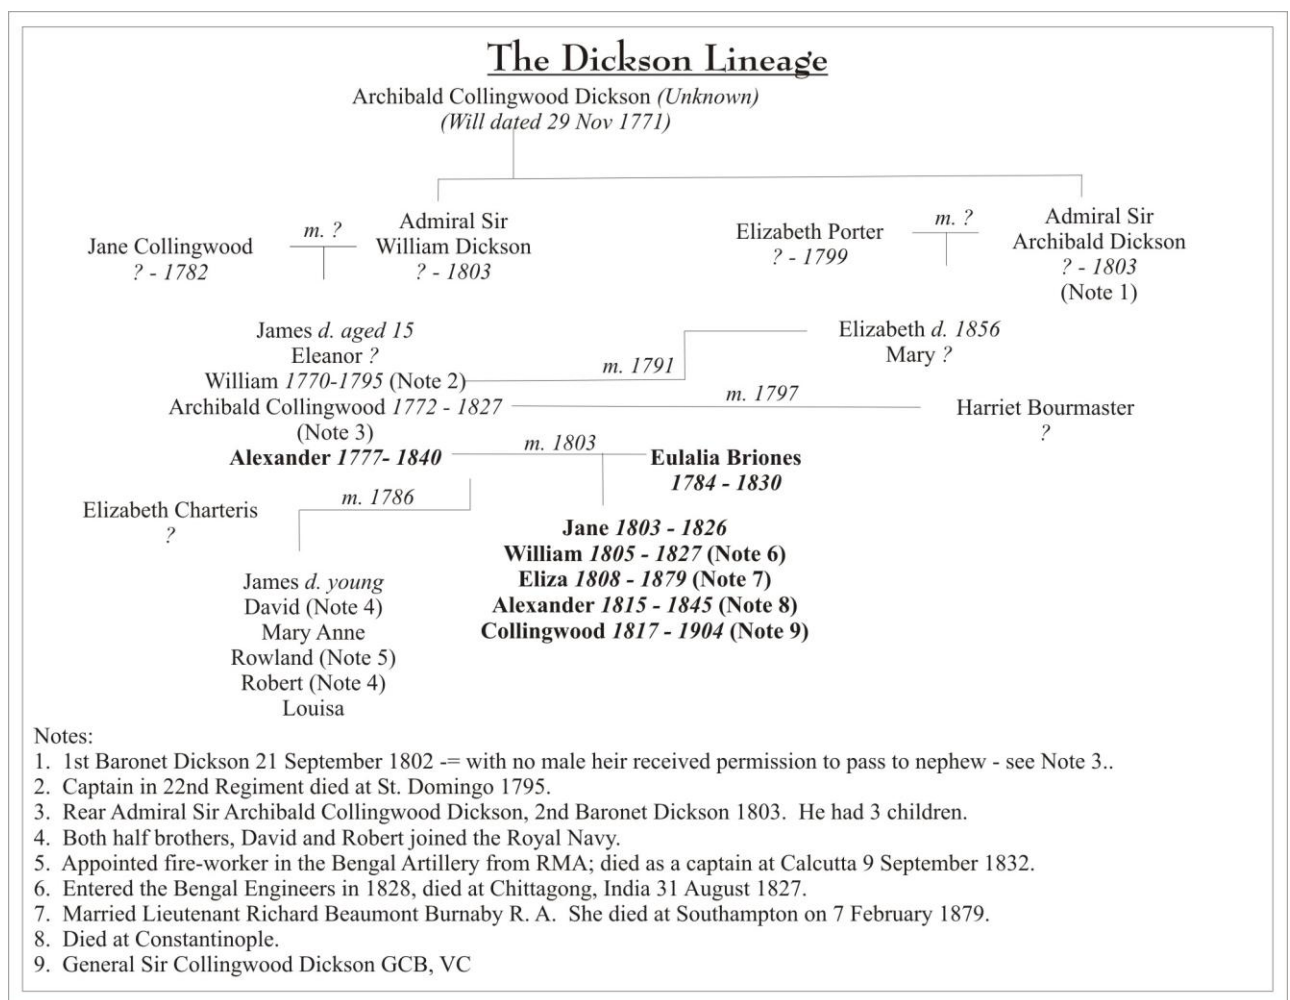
The Dickson Lineage

Archibald Collingwood Dickson (Unknown)
(Will dated 29 Nov 1771)

Jane Collingwood
? - 1782

m. ?

Admiral Sir
William Dickson
? - 1803

Elizabeth Porter
? - 1799

m. ?

Admiral Sir
Archibald Dickson
? - 1803
(Note 1)

James d. aged 15
Eleanor ?
William 1770-1795 (Note 2)
Archibald Collingwood 1772 - 1827
(Note 3)
Alexander 1777- 1840

m. 1791

Elizabeth d. 1856
Mary ?

m. 1797

Harriet Bourmaster
?

m. 1803

Eulalia Briones
1784 - 1830

Elizabeth Charteris
?

m. 1786

Jane 1803 - 1826
William 1805 - 1827 (Note 6)
Eliza 1808 - 1879 (Note 7)
Alexander 1815 - 1845 (Note 8)
Collingwood 1817 - 1904 (Note 9)

James d. young
David (Note 4)
Mary Anne
Rowland (Note 5)
Robert (Note 4)
Louisa

Notes:
1. 1st Baronet Dickson 21 September 1802 -= with no male heir received permission to pass to nephew - see Note 3..
2. Captain in 22nd Regiment died at St. Domingo 1795.
3. Rear Admiral Sir Archibald Collingwood Dickson, 2nd Baronet Dickson 1803. He had 3 children.
4. Both half brothers, David and Robert joined the Royal Navy.
5. Appointed fire-worker in the Bengal Artillery from RMA; died as a captain at Calcutta 9 September 1832.
6. Entered the Bengal Engineers in 1828, died at Chittagong, India 31 August 1827.
7. Married Lieutenant Richard Beaumont Burnaby R. A. She died at Southampton on 7 February 1879.
8. Died at Constantinople.
9. General Sir Collingwood Dickson GCB, VC